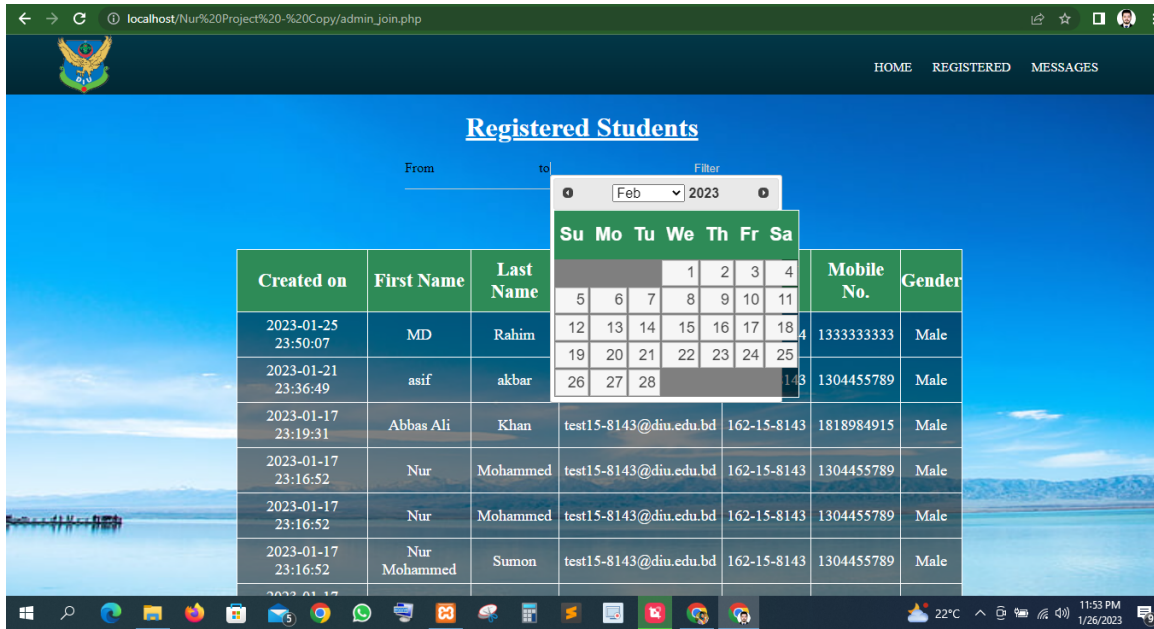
localhost/Nur%20Project%20-%20Copy/admin_join.php

DIU

HOME REGISTERED MESSAGES

Registered Students

From to Filter

Feb 2023

| Su | Mo | Tu | We | Th | Fr | Sa |
|---|---|---|---|---|---|---|
| | | | 1 | 2 | 3 | 4 |
| 5 | 6 | 7 | 8 | 9 | 10 | 11 |
| 12 | 13 | 14 | 15 | 16 | 17 | 18 |
| 19 | 20 | 21 | 22 | 23 | 24 | 25 |
| 26 | 27 | 28 | | | | |

| Created on | First Name | Last Name | | | Mobile No. | Gender |
|---|---|---|---|---|---|---|
| 2023-01-25 23:50:07 | MD | Rahim | | 4 | 1333333333 | Male |
| 2023-01-21 23:36:49 | asif | akbar | | 143 | 1304455789 | Male |
| 2023-01-17 23:19:31 | Abbas Ali | Khan | test15-8143@diu.edu.bd | 162-15-8143 | 1818984915 | Male |
| 2023-01-17 23:16:52 | Nur | Mohammed | test15-8143@diu.edu.bd | 162-15-8143 | 1304455789 | Male |
| 2023-01-17 23:16:52 | Nur | Mohammed | test15-8143@diu.edu.bd | 162-15-8143 | 1304455789 | Male |
| 2023-01-17 23:16:52 | Nur Mohammed | Sumon | test15-8143@diu.edu.bd | 162-15-8143 | 1304455789 | Male |
| 2023-01-17 | | | | | | |

22°C 11:53 PM 1/26/2023